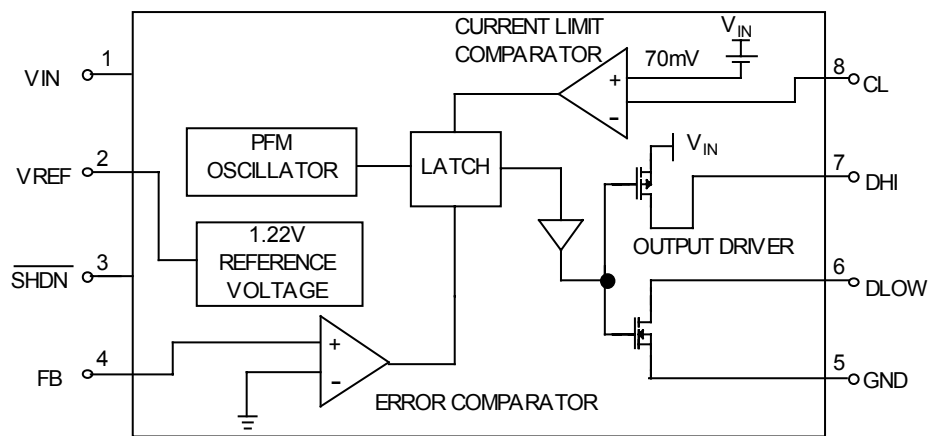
CURRENT LIMIT
COMPARATOR

$V_{IN}$

70mV

+

-

VIN 1

VREF 2

$\overline{SHDN}$ 3

FB 4

8 CL

7 DHI

6 DLOW

5 GND

PFM
OSCILLATOR

LATCH

$V_{IN}$

1.22V
REFERENCE
VOLTAGE

OUTPUT DRIVER

+

-

ERROR COMPARATOR